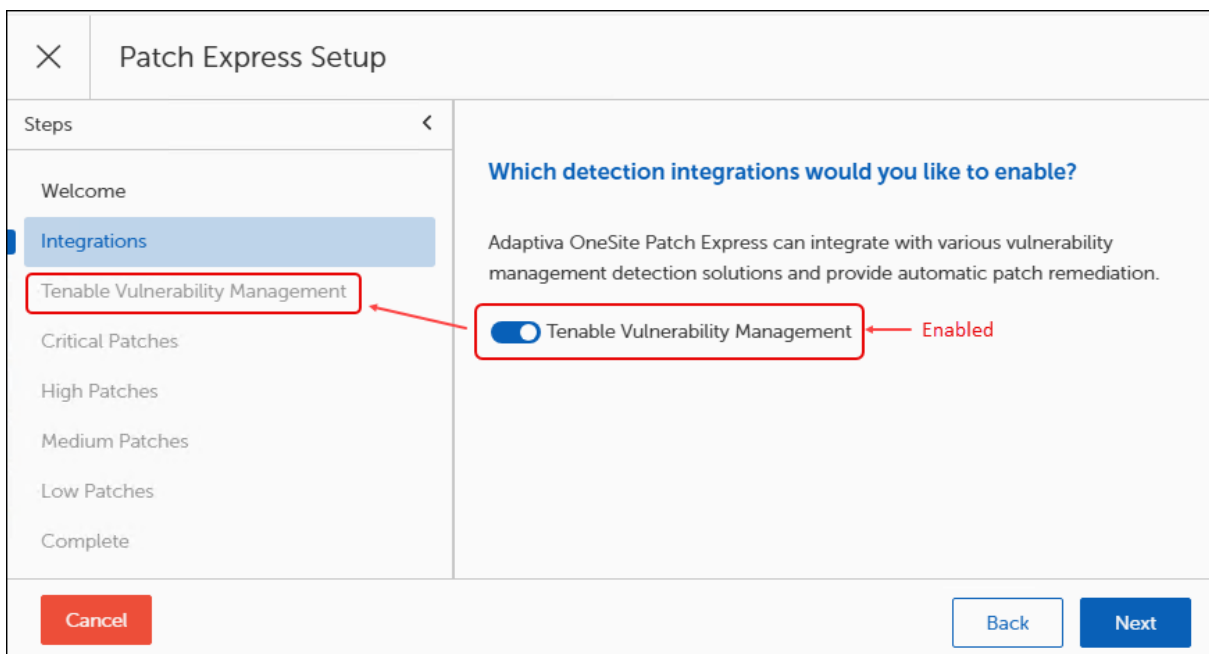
Patch Express Setup

Steps

Welcome

Integrations

Tenable Vulnerability Management

Critical Patches

High Patches

Medium Patches

Low Patches

Complete

Which detection integrations would you like to enable?

Adaptiva OneSite Patch Express can integrate with various vulnerability management detection solutions and provide automatic patch remediation.

Tenable Vulnerability Management

Enabled

Cancel

Back

Next